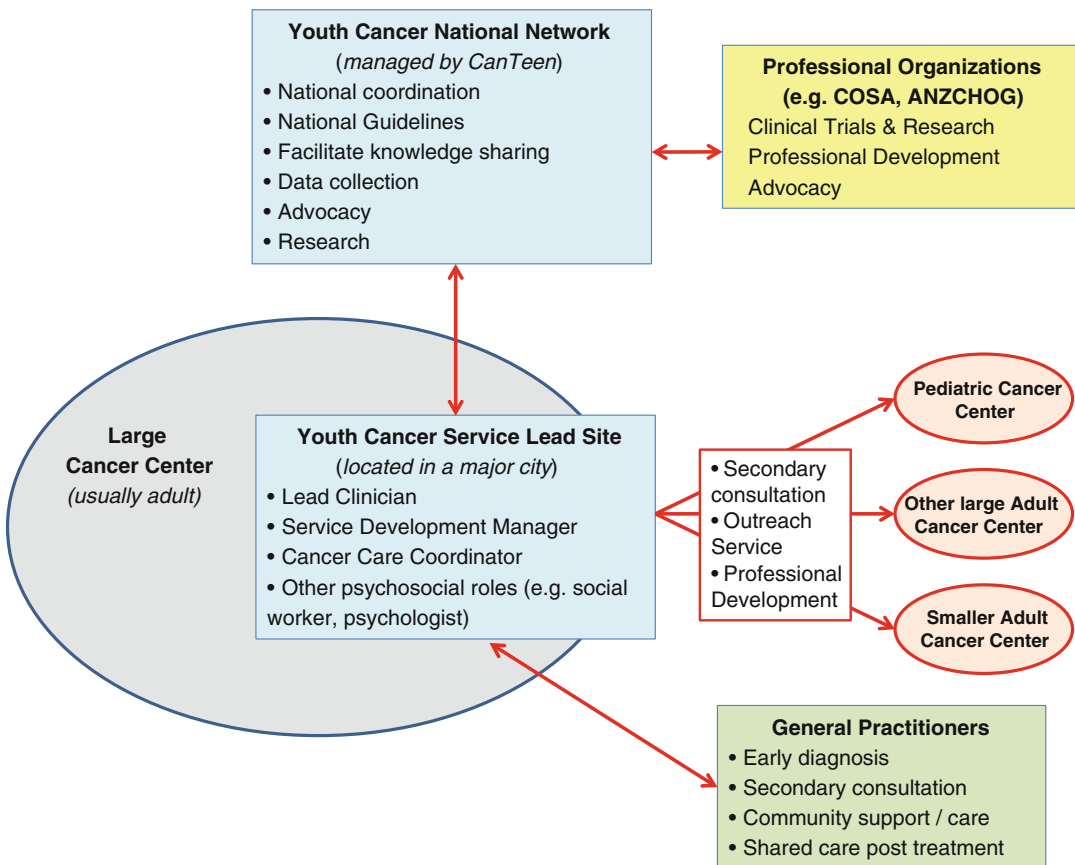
Youth Cancer National Network
(managed by CanTeen)
• National coordination
• National Guidelines
• Facilitate knowledge sharing
• Data collection
• Advocacy
• Research

Professional Organizations
(e.g. COSA, ANZCHOG)
Clinical Trials & Research
Professional Development
Advocacy

Large Cancer Center
(usually adult)

Youth Cancer Service Lead Site
(located in a major city)
• Lead Clinician
• Service Development Manager
• Cancer Care Coordinator
• Other psychosocial roles (e.g. social worker, psychologist)

• Secondary consultation
• Outreach Service
• Professional Development

Pediatric Cancer Center

Other large Adult Cancer Center

Smaller Adult Cancer Center

General Practitioners
• Early diagnosis
• Secondary consultation
• Community support / care
• Shared care post treatment